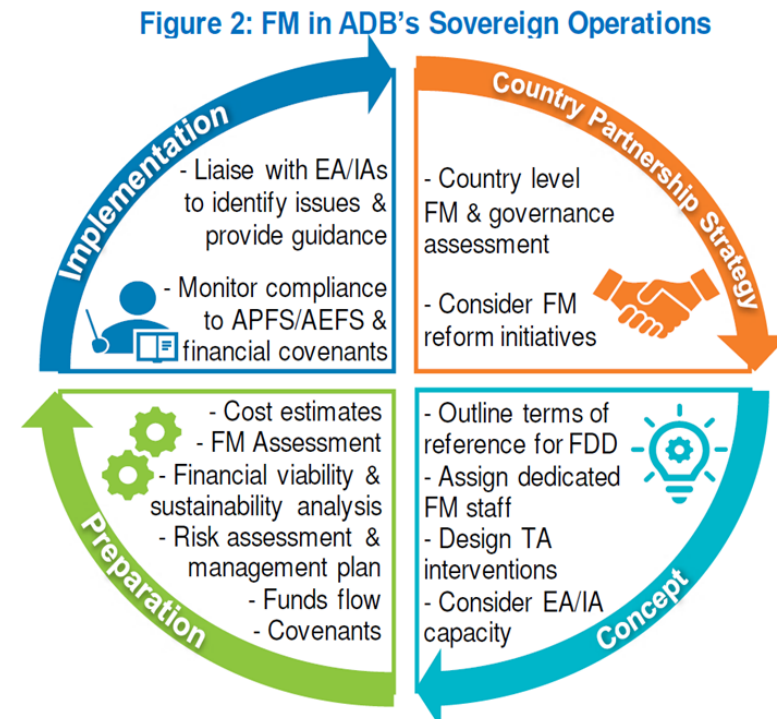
Figure 2: FM in ADB's Sovereign Operations

Implementation

- Liaise with EA/IAs to identify issues & provide guidance

- Monitor compliance to APFS/AEFS & financial covenants

Country Partnership Strategy

- Country level FM & governance assessment

- Consider FM reform initiatives

Preparation

- Cost estimates
- FM Assessment
- Financial viability & sustainability analysis
- Risk assessment & management plan
- Funds flow
- Covenants

Concept

- Outline terms of reference for FDD
- Assign dedicated FM staff
- Design TA interventions
- Consider EA/IA capacity